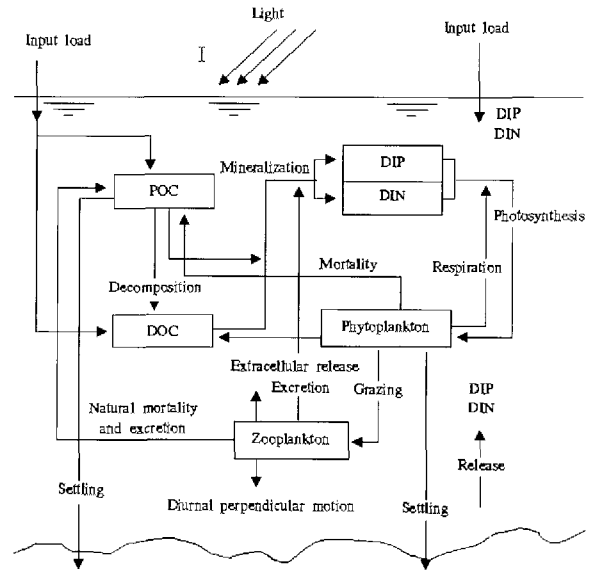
Light

Input load

Input load

I

DIP
DIN

POC

Mineralization

DIP

DIN

Photosynthesis

Mortality

Respiration

Decomposition

DOC

Phytoplankton

Extracellular release

Excretion

Grazing

DIP
DIN

Natural mortality and excretion

Zooplankton

Release

Settling

Diurnal perpendicular motion

Settling